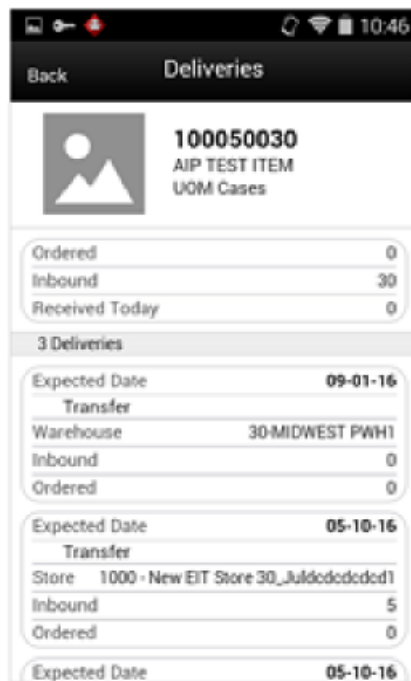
10:46

Back

Deliveries

100050030
AIP TEST ITEM
UOM Cases

| | |
|---|---|
| Ordered | 0 |
| Inbound | 30 |
| Received Today | 0 |

3 Deliveries

| | |
|---|---|
| Expected Date | 09-01-16 |
| Transfer | |
| Warehouse | 30-MIDWEST PWH1 |
| Inbound | 0 |
| Ordered | 0 |

| | |
|---|---|
| Expected Date | 05-10-16 |
| Transfer | |
| Store | 1000 - New EIT Store 30_Juldcdcdcdcd1 |
| Inbound | 5 |
| Ordered | 0 |

| | |
|---|---|
| Expected Date | 05-10-16 |